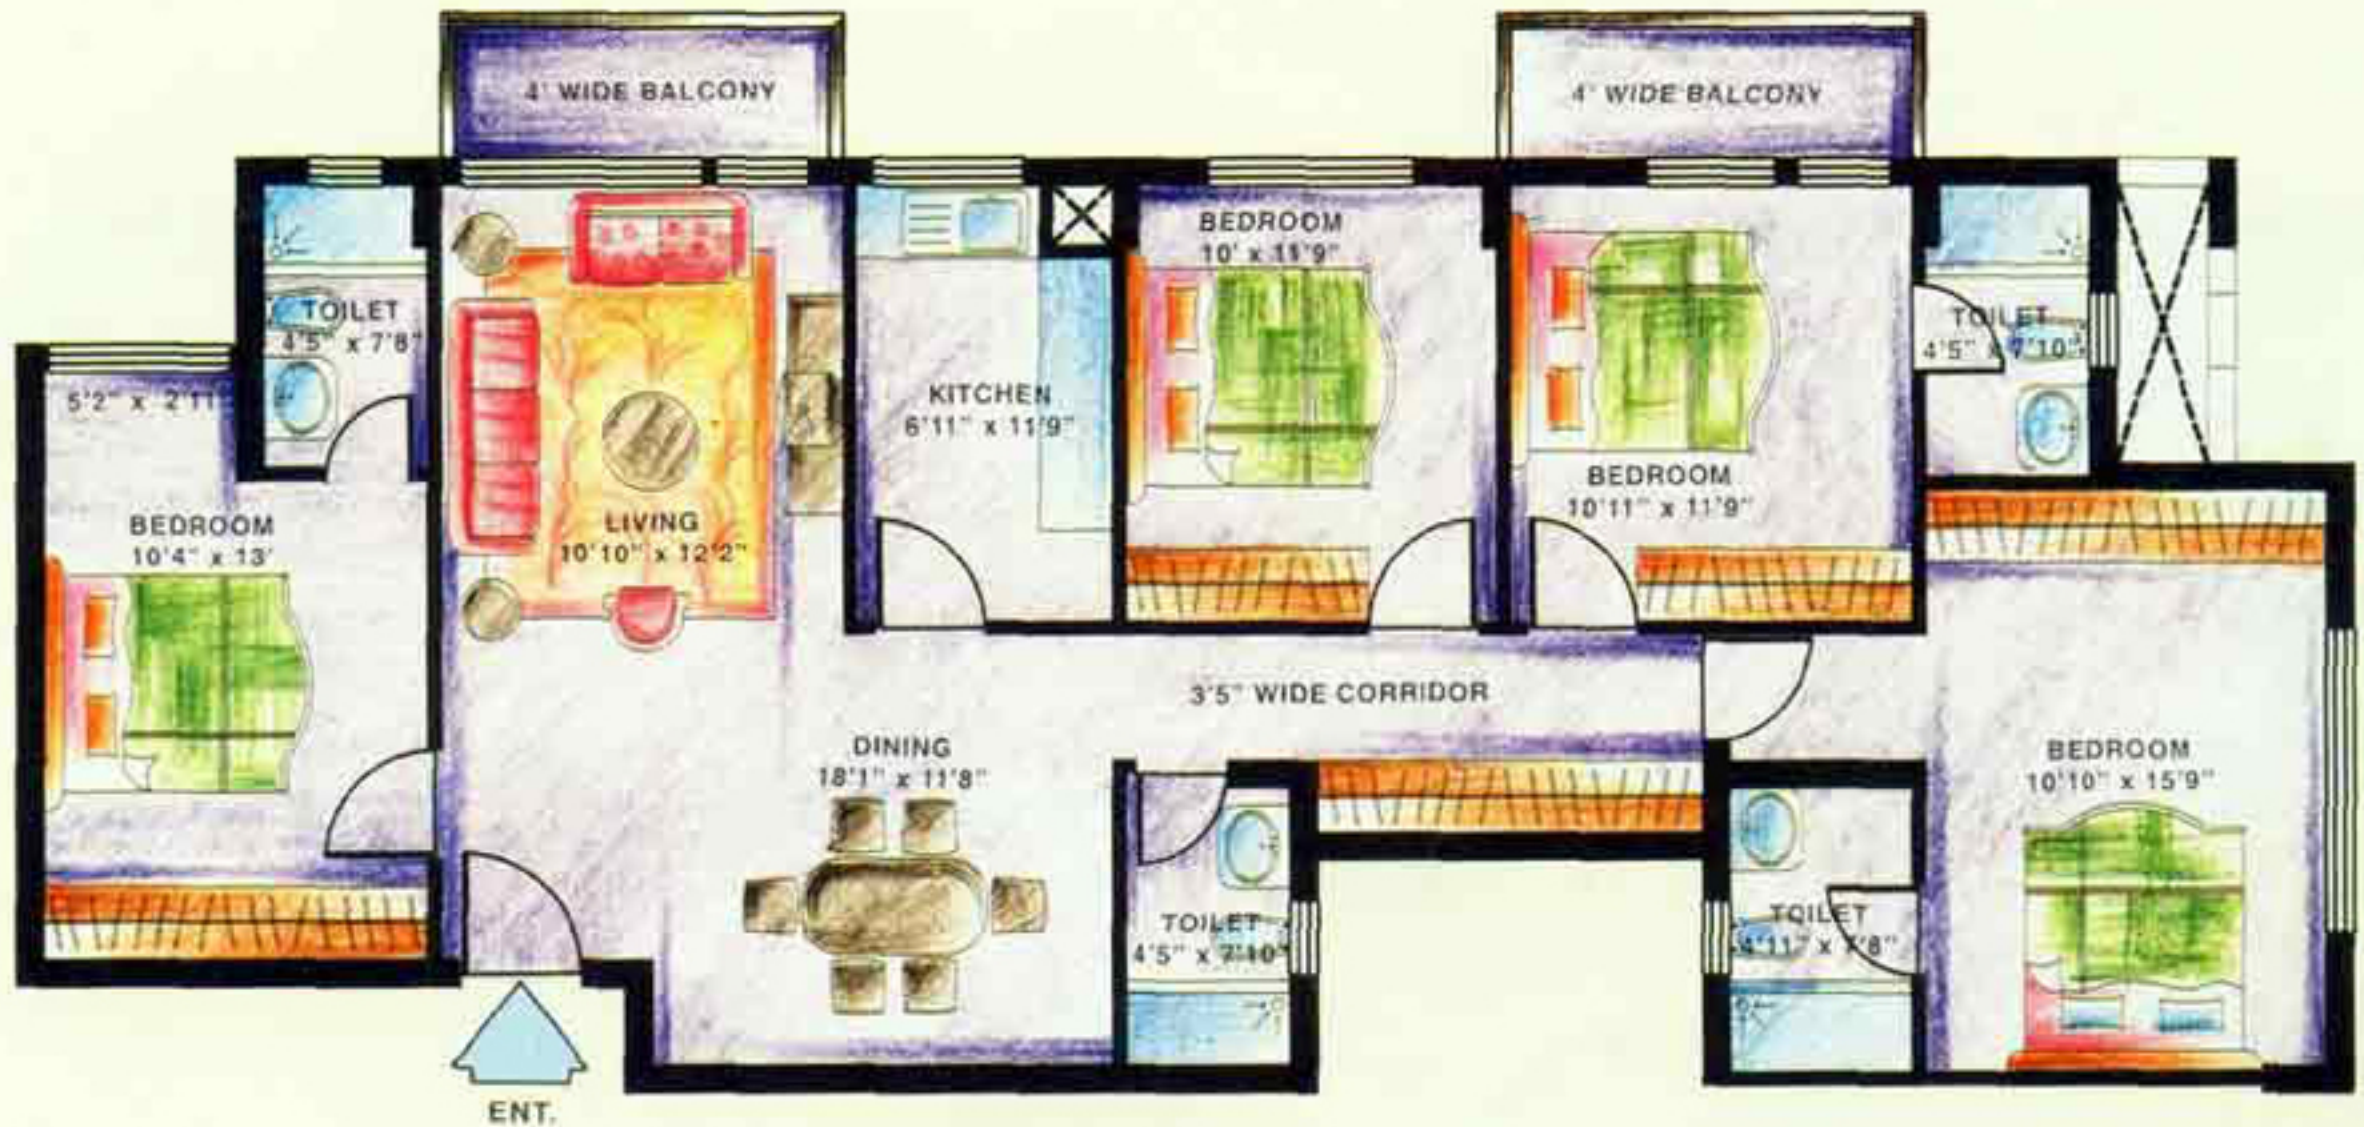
4' WIDE BALCONY

4' WIDE BALCONY

TOILET
4'5" x 7'8"

5'2" x 2'11"

BEDROOM
10'4" x 13'

LIVING
10'10" x 12'2"

KITCHEN
6'11" x 11'9"

BEDROOM
10' x 11'9"

BEDROOM
10'11" x 11'9"

TOILET
4'5" x 7'10"

3'5" WIDE CORRIDOR

DINING
18'1" x 11'8"

TOILET
4'5" x 7'10"

TOILET
4'11" x 7'8"

BEDROOM
10'10" x 15'9"

ENT.